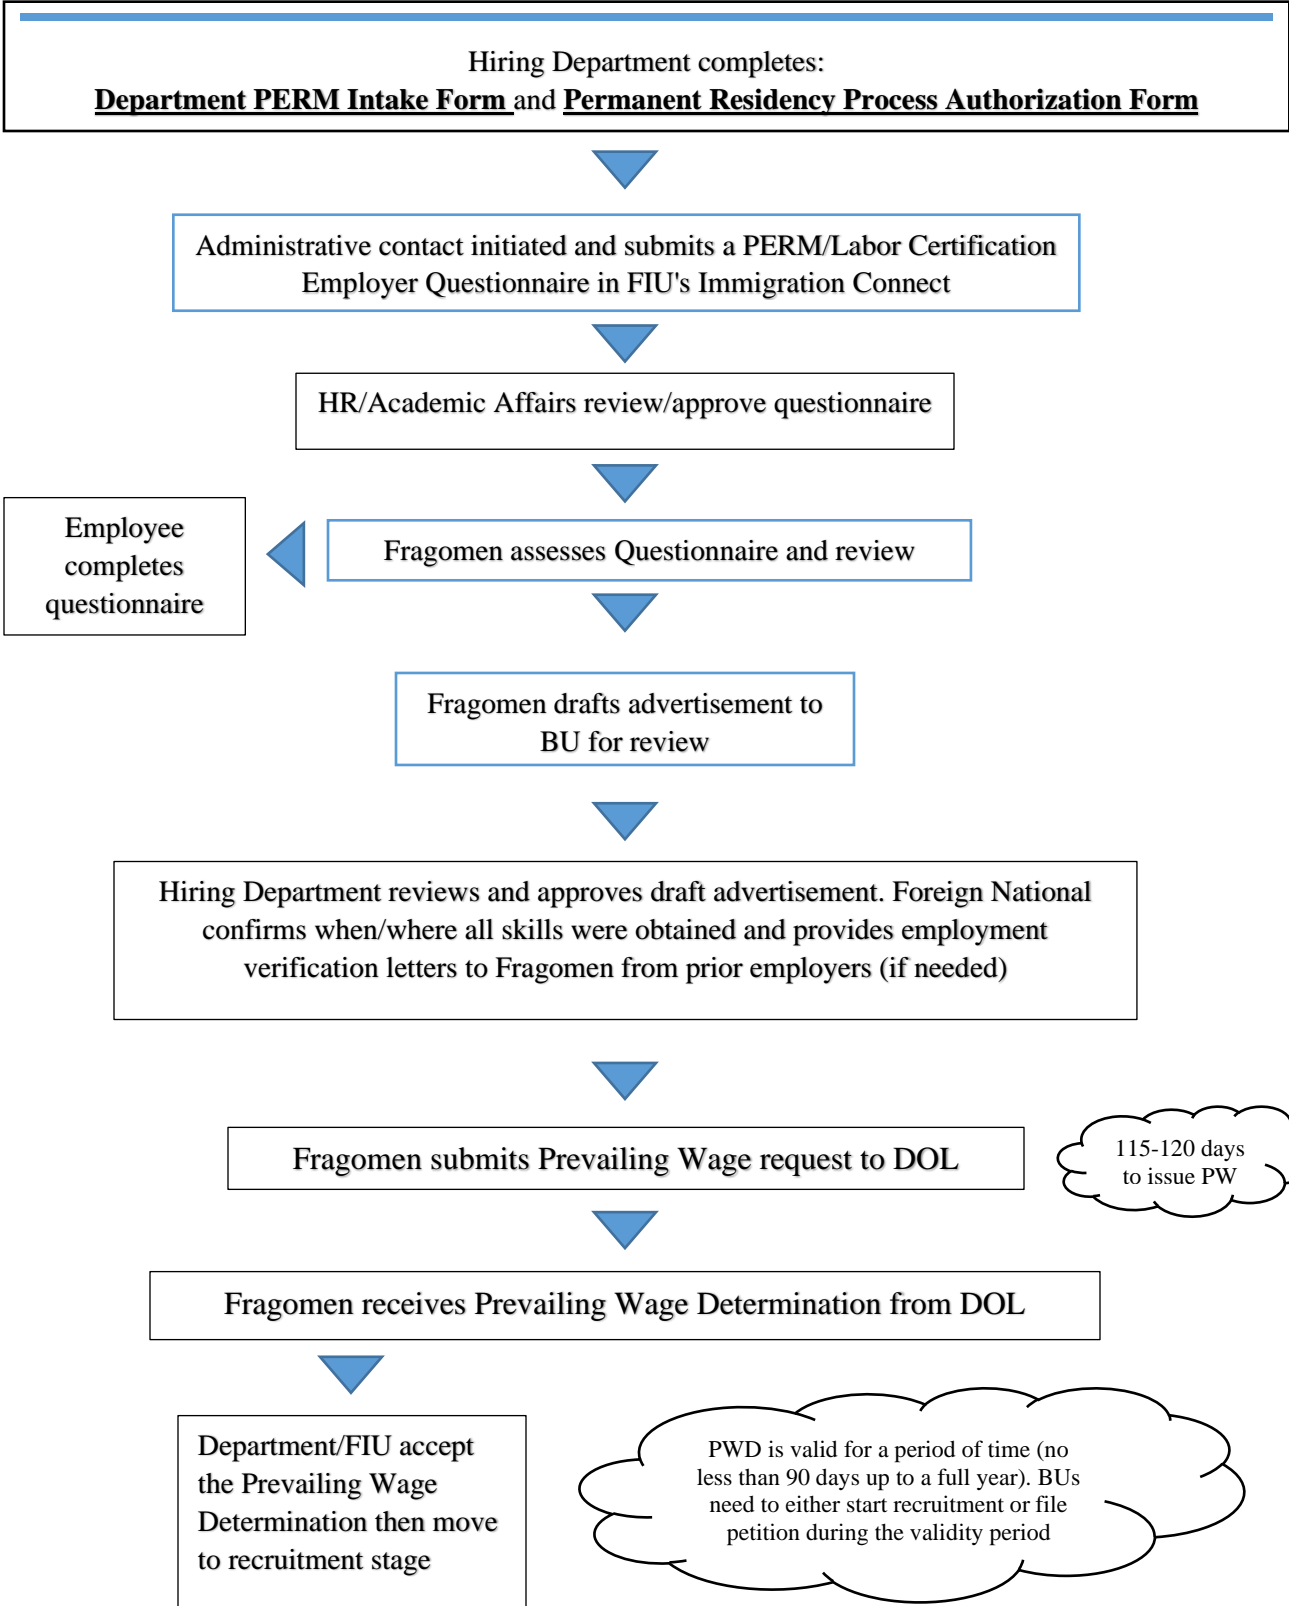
Hiring Department completes:
Department PERM Intake Form and Permanent Residency Process Authorization Form

Administrative contact initiated and submits a PERM/Labor Certification Employer Questionnaire in FIU's Immigration Connect

HR/Academic Affairs review/approve questionnaire

Employee completes questionnaire

Fragomen assesses Questionnaire and review

Fragomen drafts advertisement to BU for review

Hiring Department reviews and approves draft advertisement. Foreign National confirms when/where all skills were obtained and provides employment verification letters to Fragomen from prior employers (if needed)

Fragomen submits Prevailing Wage request to DOL

115-120 days to issue PW

Fragomen receives Prevailing Wage Determination from DOL

Department/FIU accept the Prevailing Wage Determination then move to recruitment stage

PWD is valid for a period of time (no less than 90 days up to a full year). BUs need to either start recruitment or file petition during the validity period